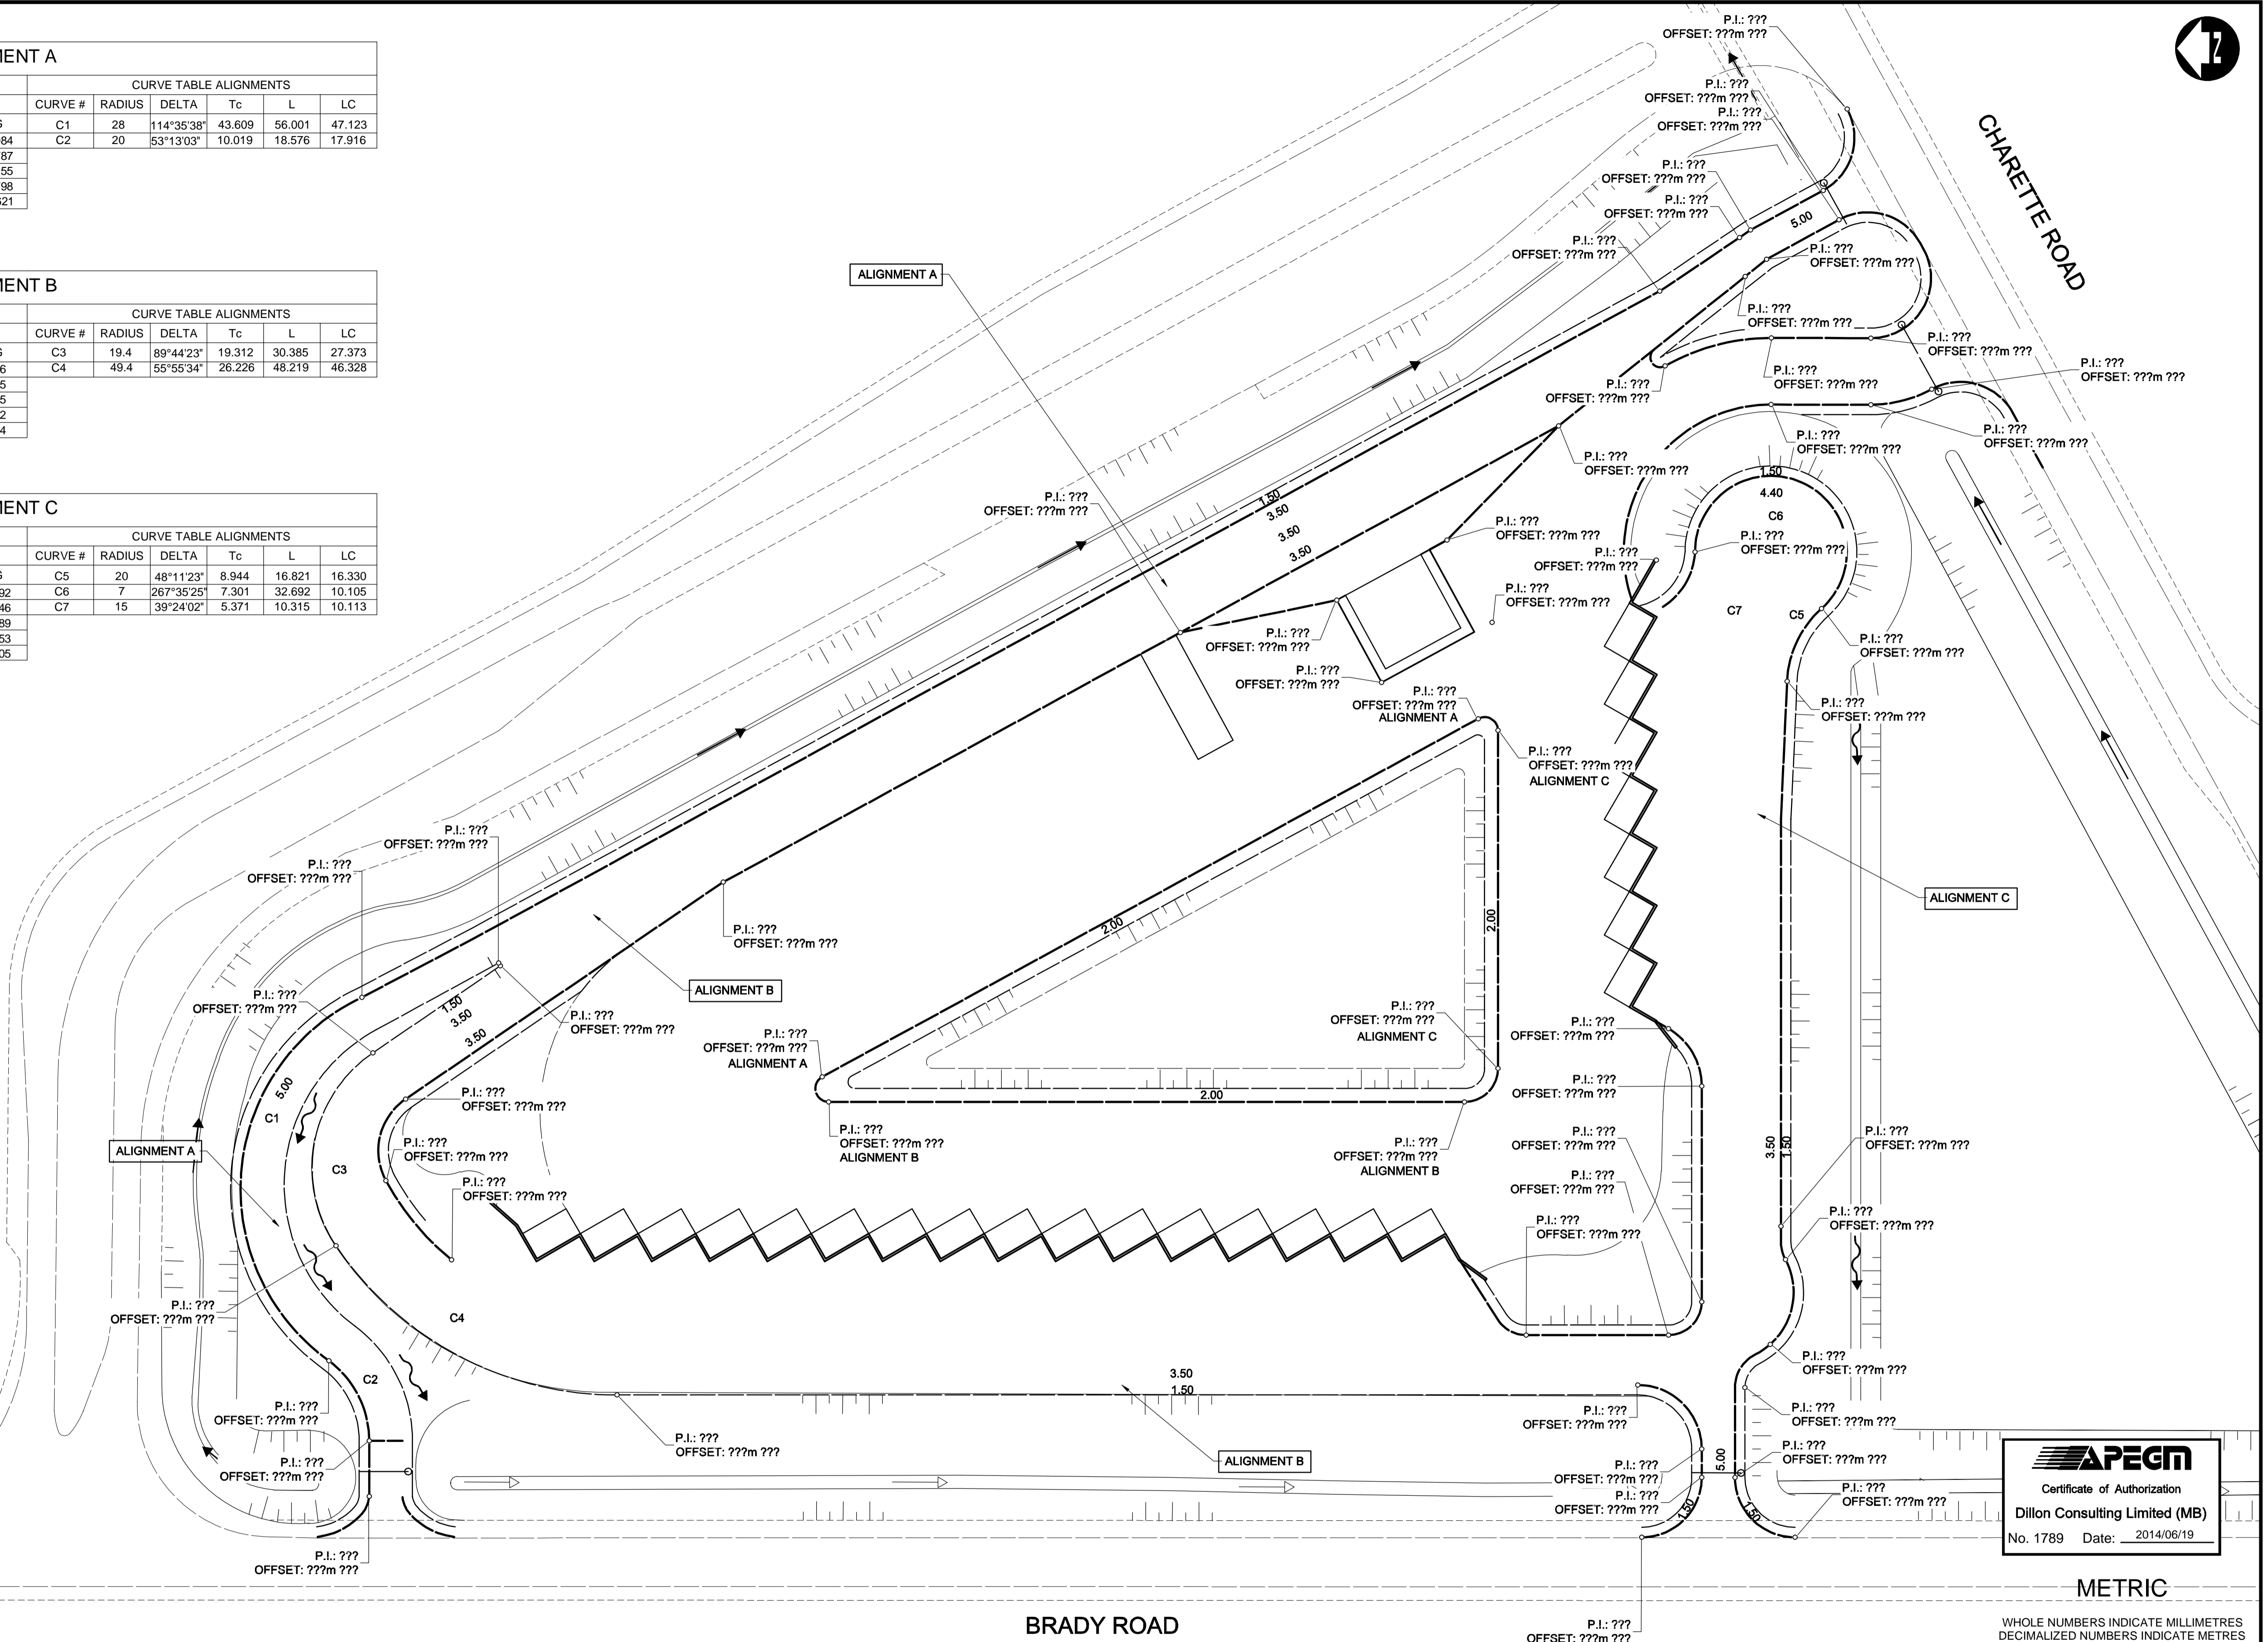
IENT A

| | CURVE TABLE ALIGNMENTS | | | | | |
|---|---|---|---|---|---|---|
| | CURVE # | RADIUS | DELTA | Tc | L | LC |
| 6 | C1 | 28 | 114°35'38" | 43.609 | 56.001 | 47.123 |
| 84 | C2 | 20 | 53°13'03" | 10.019 | 18.576 | 17.916 |
| 87 | | | | | | |
| 55 | | | | | | |
| 98 | | | | | | |
| 521 | | | | | | |

IENT B

| | CURVE TABLE ALIGNMENTS | | | | | |
|---|---|---|---|---|---|---|
| | CURVE # | RADIUS | DELTA | Tc | L | LC |
| 6 | C3 | 19.4 | 89°44'23" | 19.312 | 30.385 | 27.373 |
| 6 | C4 | 49.4 | 55°55'34" | 26.226 | 48.219 | 46.328 |
| 5 | | | | | | |
| 5 | | | | | | |
| 2 | | | | | | |
| 4 | | | | | | |

IENT C

| | CURVE TABLE ALIGNMENTS | | | | | |
|---|---|---|---|---|---|---|
| | CURVE # | RADIUS | DELTA | Tc | L | LC |
| 6 | C5 | 20 | 48°11'23" | 8.944 | 16.821 | 16.330 |
| 92 | C6 | 7 | 267°35'25" | 7.301 | 32.692 | 10.105 |
| 46 | C7 | 15 | 39°24'02" | 5.371 | 10.315 | 10.113 |
| 89 | | | | | | |
| 53 | | | | | | |
| 05 | | | | | | |

CHARETTE ROAD

ALIGNMENT A
ALIGNMENT A
ALIGNMENT A
ALIGNMENT A
ALIGNMENT B
ALIGNMENT B
ALIGNMENT B
ALIGNMENT B
ALIGNMENT C
ALIGNMENT C
ALIGNMENT C

P.I.: ???
OFFSET: ???m ???

C1 C2 C3 C4 C5 C6 C7

1.50 3.50 3.50 3.50 5.00 1.50 3.50 3.50 5.00 2.00 2.00 2.00 1.50 4.40 3.50 1.50 3.50 1.50 5.00 1.50 1.50

BRADY ROAD

APEGM
Certificate of Authorization
Dillon Consulting Limited (MB)
No. 1789 Date: 2014/06/19

METRIC
WHOLE NUMBERS INDICATE MILLIMETRES
DECIMALIZED NUMBERS INDICATE METRES